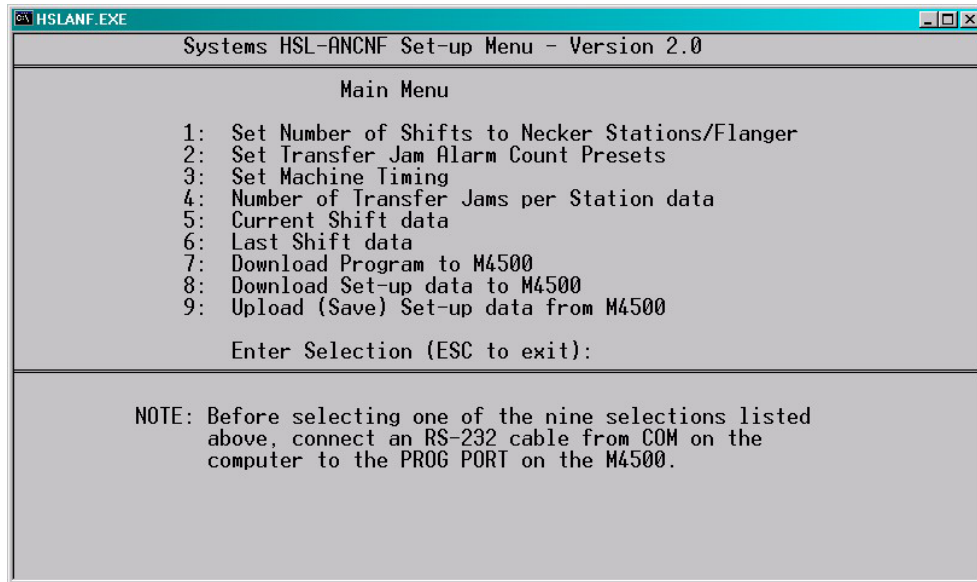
HSLANF.EXE

Systems HSL-ANCNF Set-up Menu - Version 2.0

Main Menu

1: Set Number of Shifts to Necker Stations/Flanger
2: Set Transfer Jam Alarm Count Presets
3: Set Machine Timing
4: Number of Transfer Jams per Station data
5: Current Shift data
6: Last Shift data
7: Download Program to M4500
8: Download Set-up data to M4500
9: Upload (Save) Set-up data from M4500

Enter Selection (ESC to exit):

NOTE: Before selecting one of the nine selections listed above, connect an RS-232 cable from COM on the computer to the PROG PORT on the M4500.